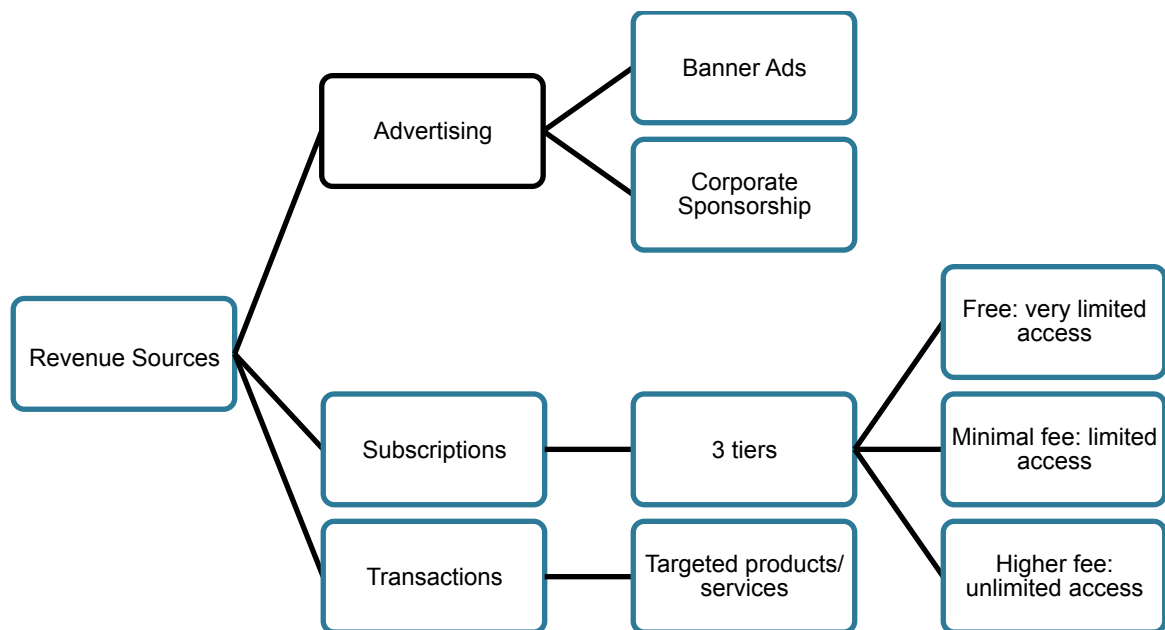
Revenue Sources

Advertising

Banner Ads

Corporate Sponsorship

Subscriptions

3 tiers

Free: very limited access

Minimal fee: limited access

Higher fee: unlimited access

Transactions

Targeted products/ services